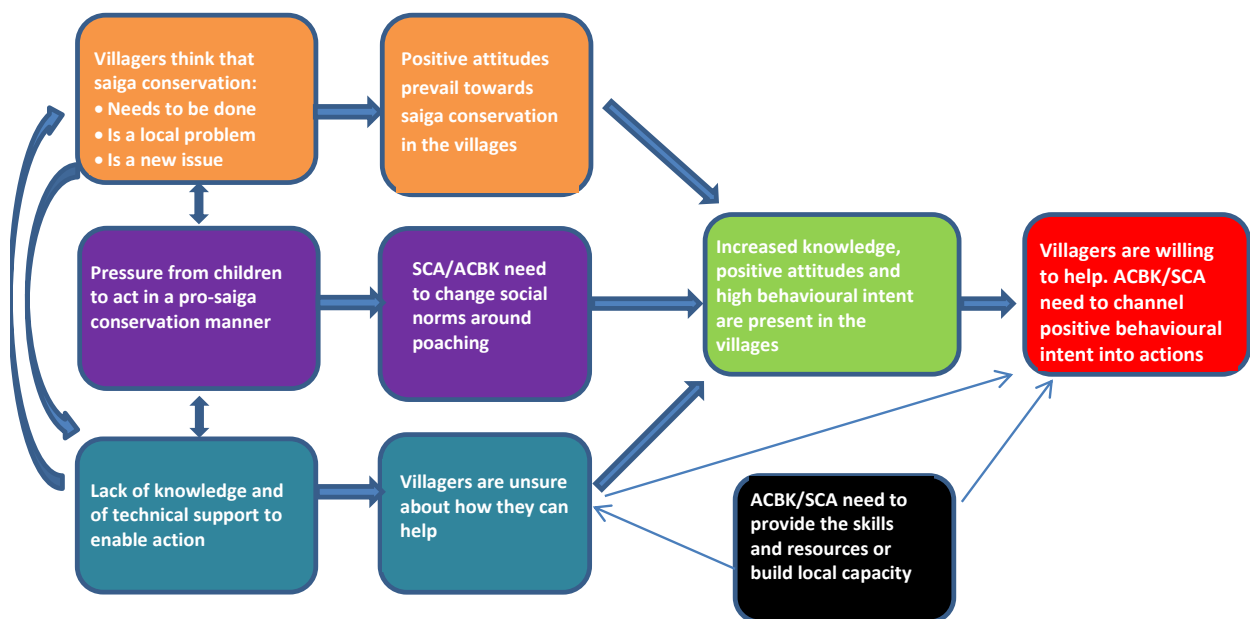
Villagers think that saiga conservation:
• Needs to be done
• Is a local problem
• Is a new issue

Positive attitudes prevail towards saiga conservation in the villages

Pressure from children to act in a pro-saiga conservation manner

SCA/ACBK need to change social norms around poaching

Increased knowledge, positive attitudes and high behavioural intent are present in the villages

Villagers are willing to help. ACBK/SCA need to channel positive behavioural intent into actions

Lack of knowledge and of technical support to enable action

Villagers are unsure about how they can help

ACBK/SCA need to provide the skills and resources or build local capacity